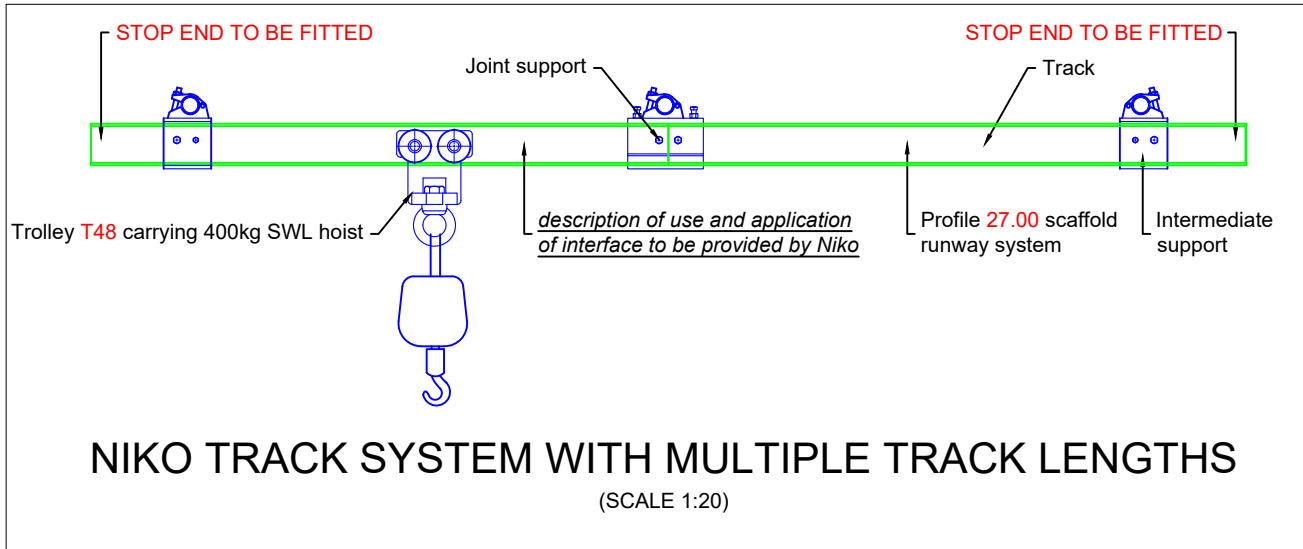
STOP END TO BE FITTED

STOP END TO BE FITTED

Joint support

Track

Trolley T48 carrying 400kg SWL hoist

description of use and application of interface to be provided by Niko

Profile 27.00 scaffold runway system

Intermediate support

NIKO TRACK SYSTEM WITH MULTIPLE TRACK LENGTHS

(SCALE 1:20)